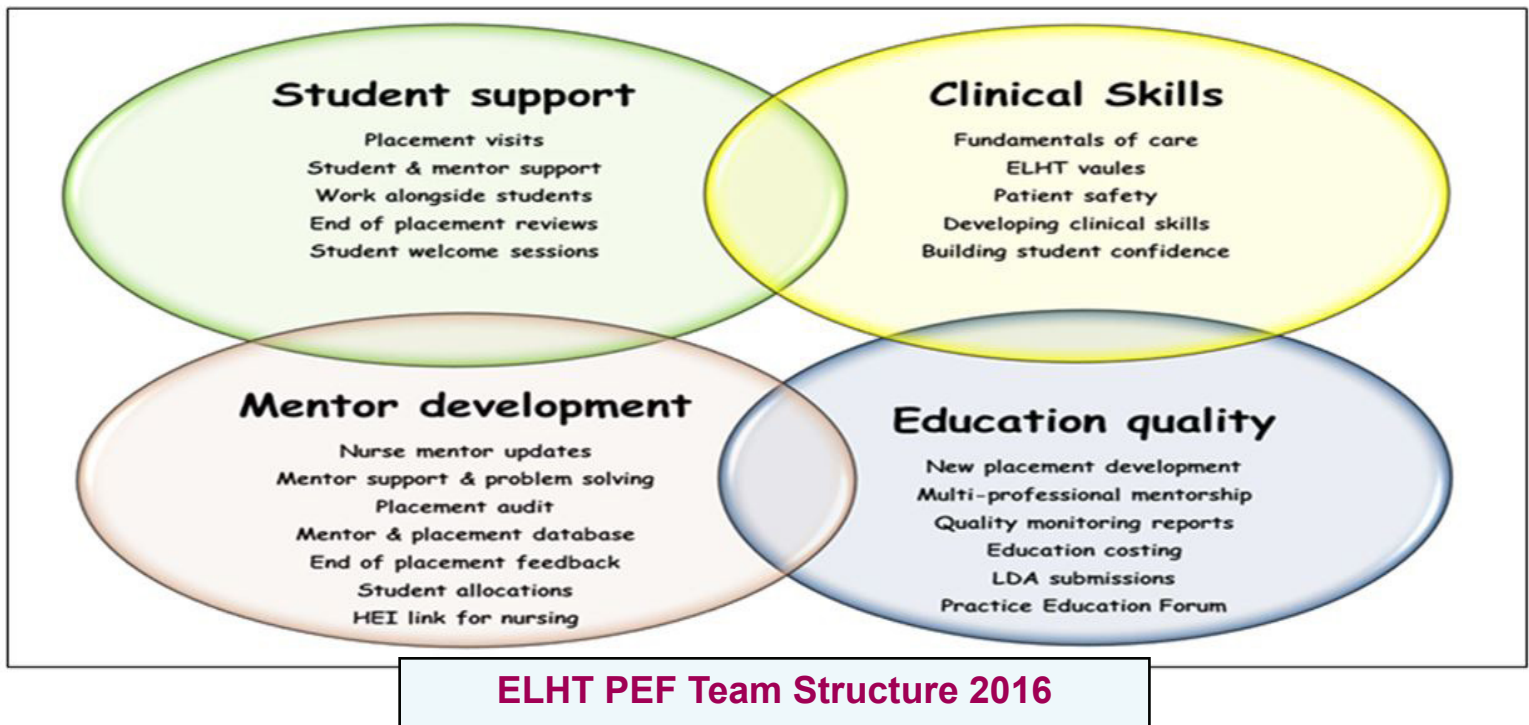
Student support
Placement visits
Student & mentor support
Work alongside students
End of placement reviews
Student welcome sessions

Clinical Skills
Fundamentals of care
ELHT vaules
Patient safety
Developing clinical skills
Building student confidence

Mentor development
Nurse mentor updates
Mentor support & problem solving
Placement audit
Mentor & placement database
End of placement feedback
Student allocations
HEI link for nursing

Education quality
New placement development
Multi-professional mentorship
Quality monitoring reports
Education costing
LDA submissions
Practice Education Forum

ELHT PEF Team Structure 2016